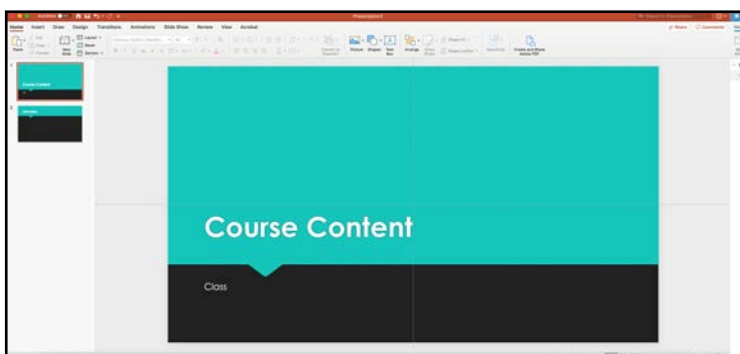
Presentation3

Home Insert Draw Design Transitions Animations Slide Show Review View Acrobat

Share Comments

Paste New Slide Layout Reset Section Picture Shapes Text Box Arrange Quick Styles Create and Share Adobe PDF

Course Content

Class